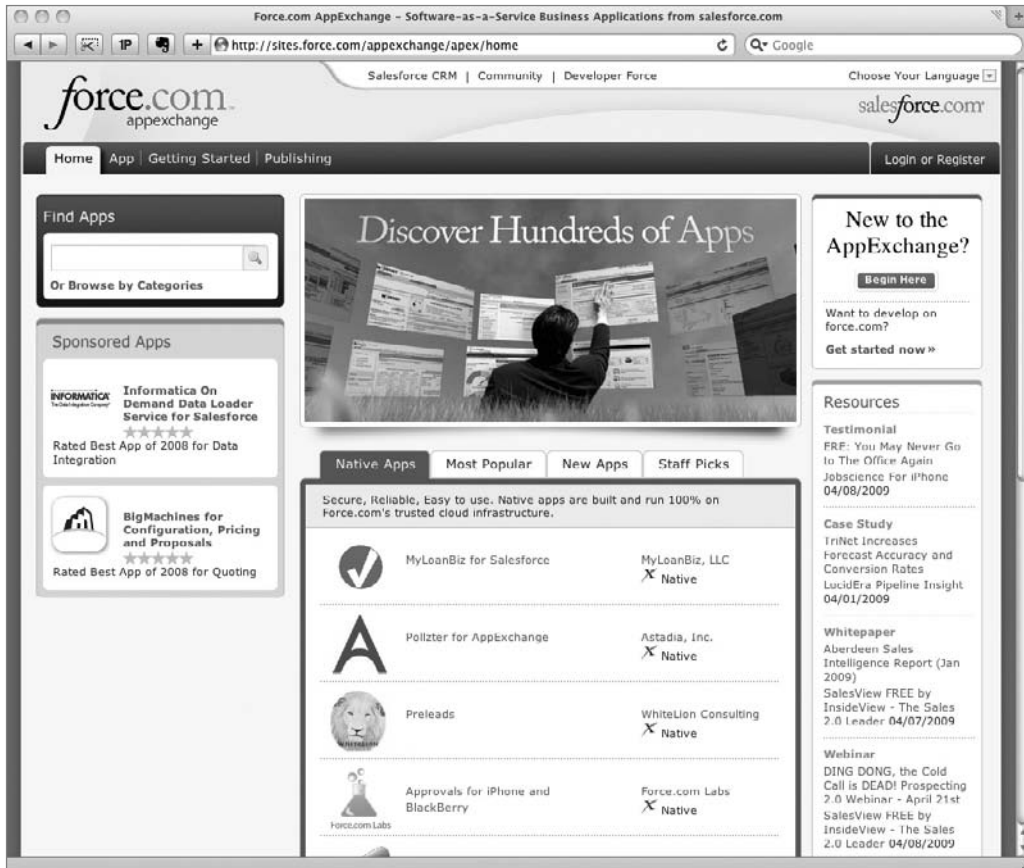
Force.com AppExchange - Software-as-a-Service Business Applications from salesforce.com

1P + http://sites.force.com/appexchange/apex/home

Google

Salesforce CRM | Community | Developer Force

Choose Your Language

force.com appexchange

salesforce.com

Home App Getting Started Publishing

Login or Register

Find Apps

Or Browse by Categories

Sponsored Apps

INFORMATICA

Informatica On Demand Data Loader Service for Salesforce

Rated Best App of 2008 for Data Integration

BigMachines for Configuration, Pricing and Proposals

Rated Best App of 2008 for Quoting

Discover Hundreds of Apps

Native Apps | Most Popular | New Apps | Staff Picks

Secure, Reliable, Easy to use. Native apps are built and run 100% on Force.com's trusted cloud infrastructure.

MyLoanBiz for Salesforce — MyLoanBiz, LLC Native

Pollzter for AppExchange — Astadia, Inc. Native

Preleads — WhiteLion Consulting Native

Approvals for iPhone and BlackBerry — Force.com Labs Native

Force.com Labs

New to the AppExchange?

Begin Here

Want to develop on force.com?

Get started now »

Resources

Testimonial

FRE: You May Never Go to The Office Again

Jobscience For iPhone 04/08/2009

Case Study

TriNet Increases Forecast Accuracy and Conversion Rates

LucidEra Pipeline Insight 04/01/2009

Whitepaper

Aberdeen Sales Intelligence Report (Jan 2009)

SalesView FREE by InsideView - The Sales 2.0 Leader 04/07/2009

Webinar

DING DONG, the Cold Call is DEAD! Prospecting 2.0 Webinar - April 21st

SalesView FREE by InsideView - The Sales 2.0 Leader 04/08/2009